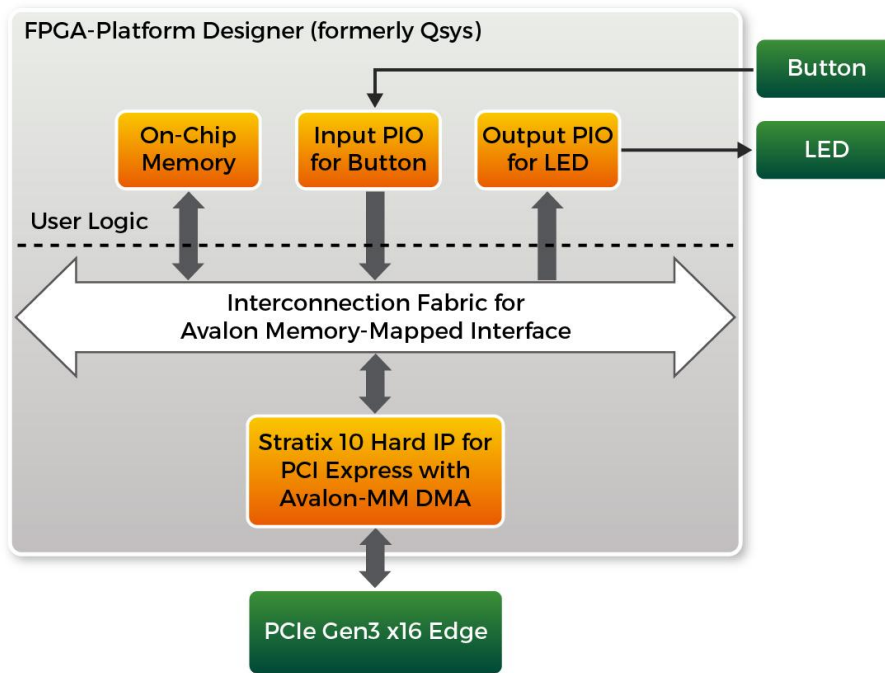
FPGA-Platform Designer (formerly Qsys)

Button

On-Chip Memory

Input PIO for Button

Output PIO for LED

LED

User Logic

Interconnection Fabric for Avalon Memory-Mapped Interface

Stratix 10 Hard IP for PCI Express with Avalon-MM DMA

PCIe Gen3 x16 Edge